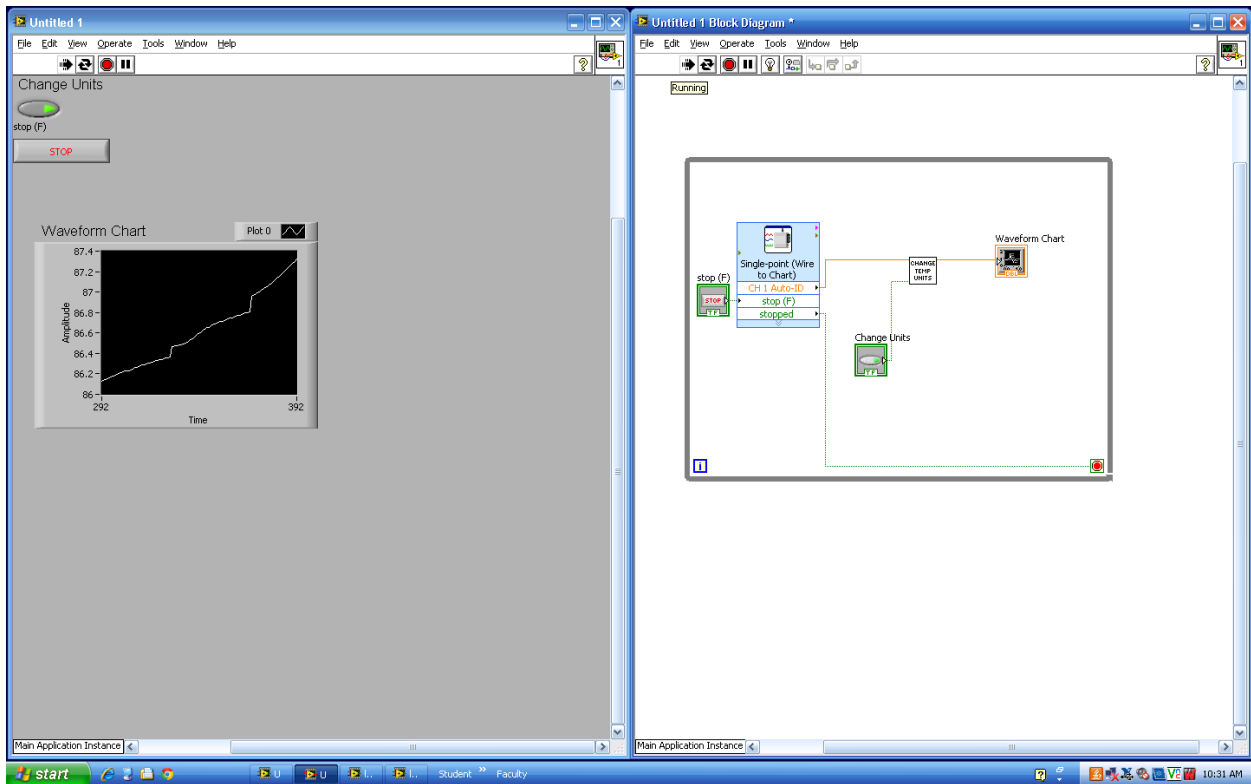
Untitled 1

File Edit View Operate Tools Window Help

Change Units

stop (F)

STOP

Waveform Chart

Plot 0

87.4
87.2
87
86.8
86.6
86.4
86.2
86

Amplitude

292
392

Time

Main Application Instance

Untitled 1 Block Diagram *

File Edit View Operate Tools Window Help

Running

stop (F)

STOP

TF

Single-point (Wire to Chart)

CH 1 Auto-ID

stop (F)

stopped

CHANGE TEMP UNITS

Waveform Chart

Change Units

TF

i

Main Application Instance

start

U

U

I..

I..

Student

Faculty

10:31 AM